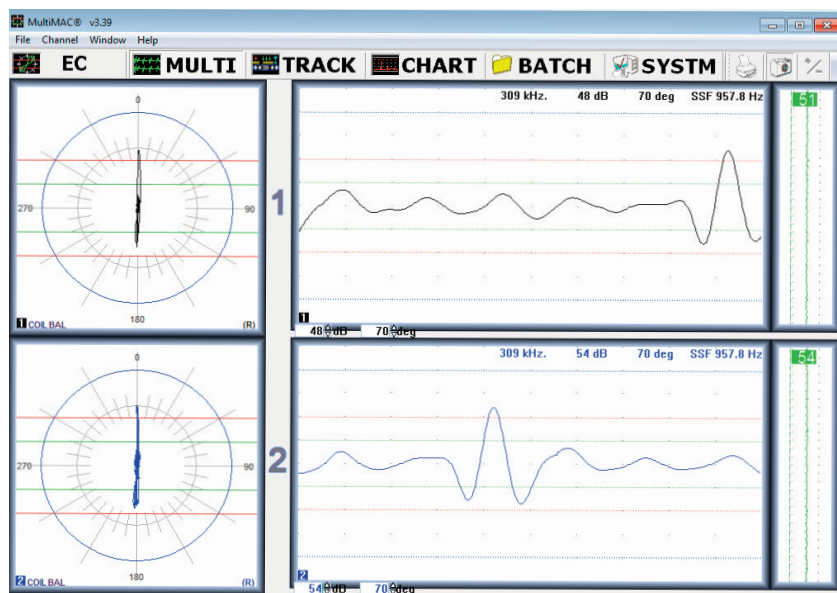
MultiMAC® v3.39

File Channel Window Help

EC MULTI TRACK CHART BATCH SYSTM

0

270

90

180

1 COIL BAL (R)

1

309 kHz. 48 dB 70 deg SSF 957.8 Hz

1

48 dB 70 deg

51

0

270

90

180

2 COIL BAL (R)

2

309 kHz. 54 dB 70 deg SSF 957.8 Hz

2

54 dB 70 deg

54